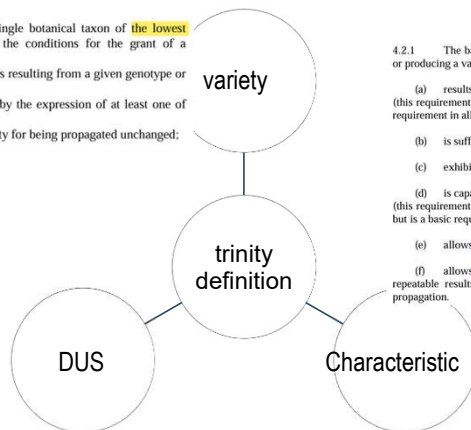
ingle botanical taxon of the lowest
the conditions for the grant of a

s resulting from a given genotype or

by the expression of at least one of

ty for being propagated unchanged;

variety

trinity definition

DUS

Characteristic

4.2.1 The ba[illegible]
or producing a va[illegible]

(a) results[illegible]
(this requirement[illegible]
requirement in all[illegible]

(b) is suff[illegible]

(c) exhibi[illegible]

(d) is capa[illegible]
(this requirement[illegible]
but is a basic requ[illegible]

(e) allows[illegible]

(f) allows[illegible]
repeatable results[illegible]
propagation.